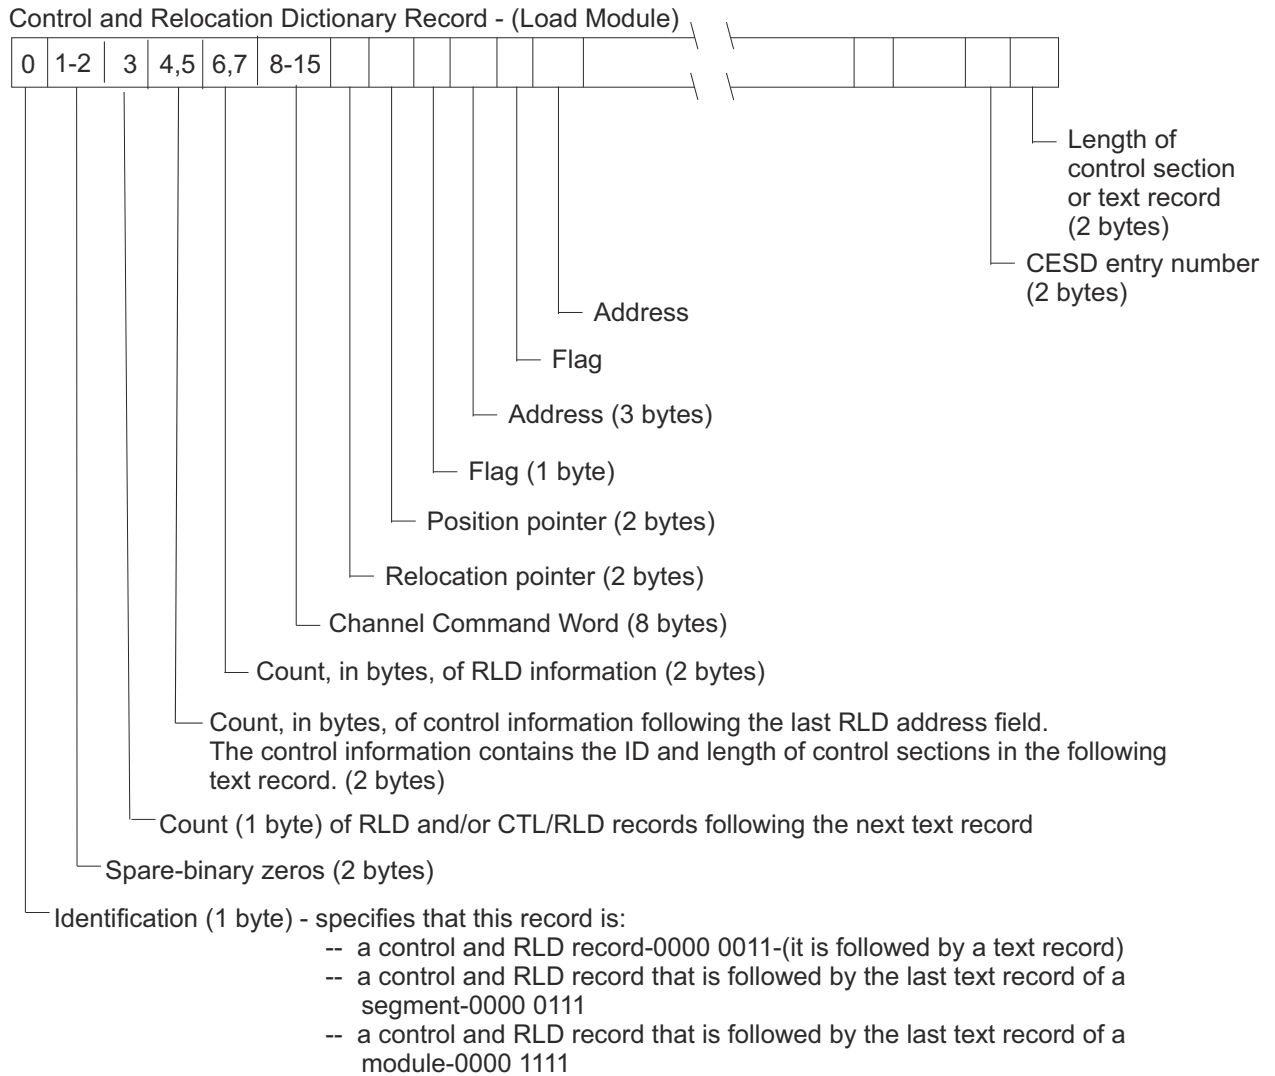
Control and Relocation Dictionary Record - (Load Module)

| 0 | 1-2 | 3 | 4,5 | 6,7 | 8-15 | | | | | | | | | | | |
|---|---|---|---|---|---|---|---|---|---|---|---|---|---|---|---|---|

Length of control section or text record (2 bytes)

CESD entry number (2 bytes)

Address

Flag

Address (3 bytes)

Flag (1 byte)

Position pointer (2 bytes)

Relocation pointer (2 bytes)

Channel Command Word (8 bytes)

Count, in bytes, of RLD information (2 bytes)

Count, in bytes, of control information following the last RLD address field. The control information contains the ID and length of control sections in the following text record. (2 bytes)

Count (1 byte) of RLD and/or CTL/RLD records following the next text record

Spare-binary zeros (2 bytes)

Identification (1 byte) - specifies that this record is:
-- a control and RLD record-0000 0011-(it is followed by a text record)
-- a control and RLD record that is followed by the last text record of a segment-0000 0111
-- a control and RLD record that is followed by the last text record of a module-0000 1111